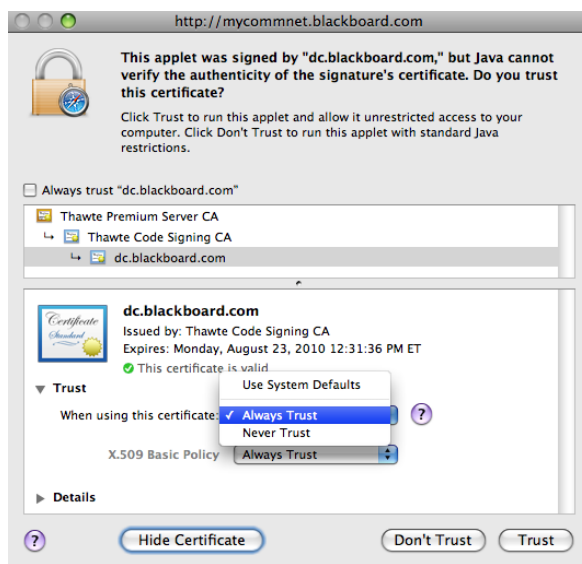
http://mycommnet.blackboard.com

This applet was signed by "dc.blackboard.com," but Java cannot verify the authenticity of the signature's certificate. Do you trust this certificate?

Click Trust to run this applet and allow it unrestricted access to your computer. Click Don't Trust to run this applet with standard Java restrictions.

Always trust "dc.blackboard.com"

Thawte Premium Server CA
↳ Thawte Code Signing CA
↳ dc.blackboard.com

Certificate Standard

dc.blackboard.com
Issued by: Thawte Code Signing CA
Expires: Monday, August 23, 2010 12:31:36 PM ET
This certificate is valid

Trust
When using this certificate:
Use System Defaults
✓ Always Trust
Never Trust
?
X.509 Basic Policy Always Trust

Details

?
Hide Certificate
Don't Trust
Trust